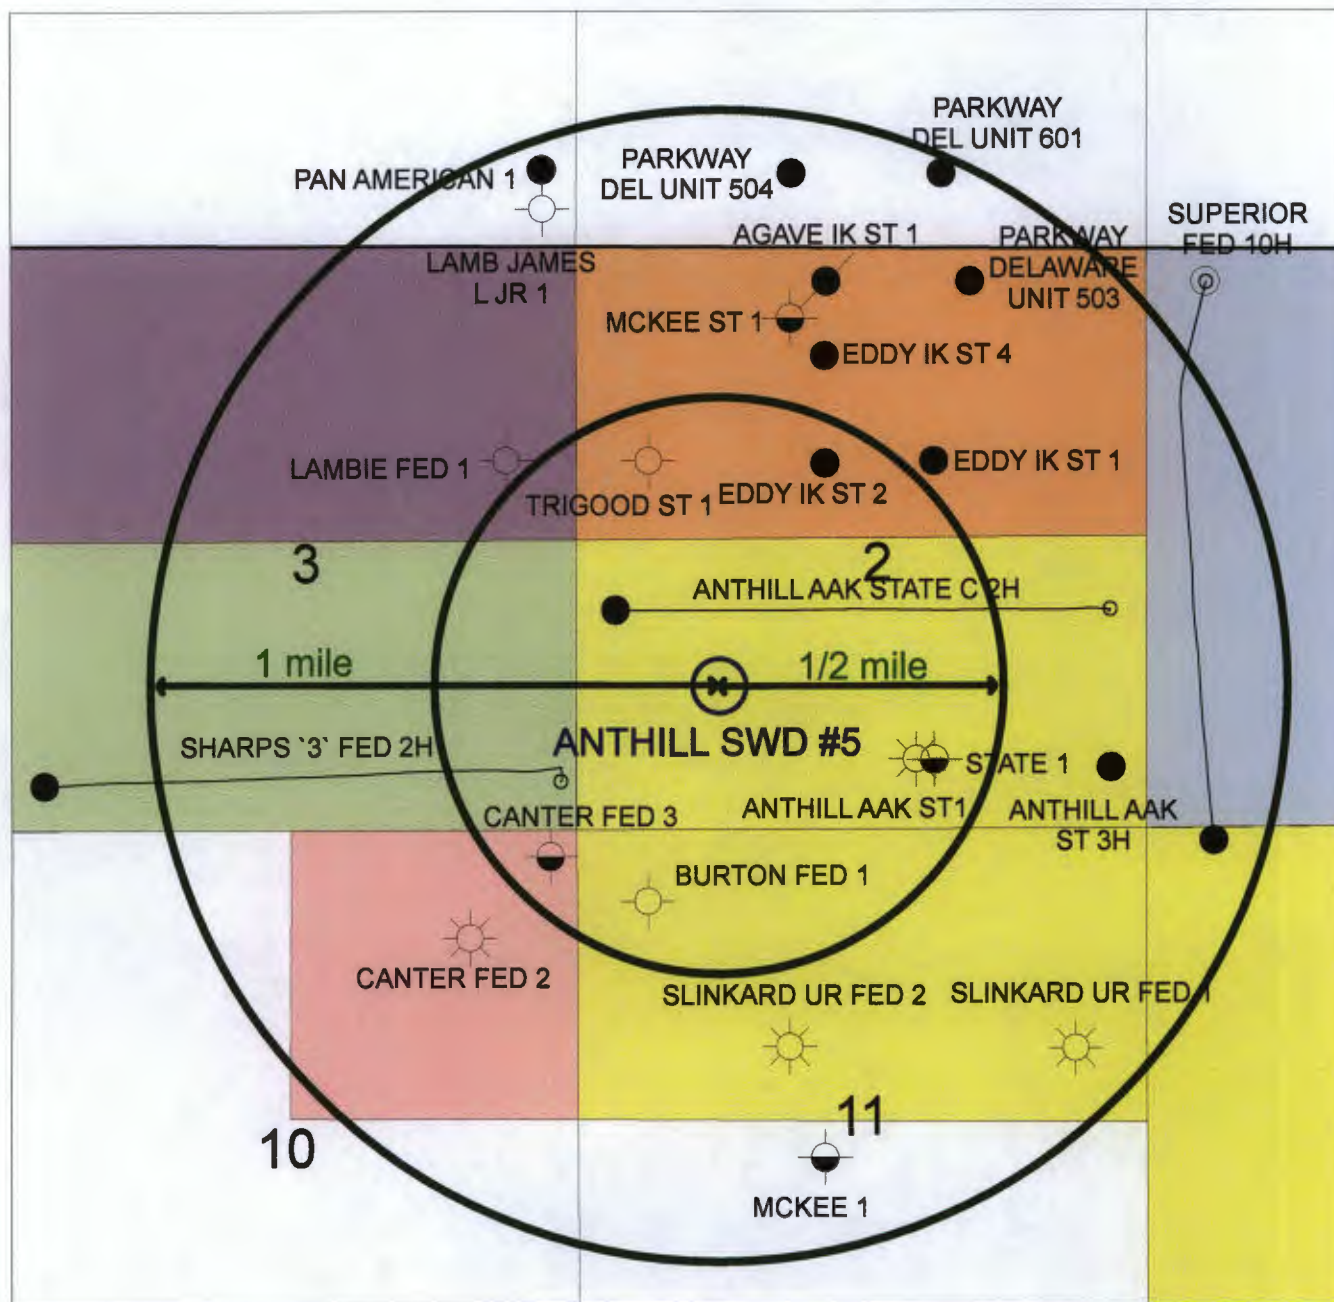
PARKWAY DEL UNIT 601

PAN AMERICAN 1

PARKWAY DEL UNIT 504

SUPERIOR FED 10H

AGAVE IK ST 1

PARKWAY DELAWARE UNIT 503

LAMB JAMES L JR 1

MCKEE ST 1

EDDY IK ST 4

LAMBIE FED 1

EDDY IK ST 1

TRIGOOD ST 1

EDDY IK ST 2

3

2

ANTHILL AAK STATE C 2H

1 mile

1/2 mile

SHARPS `3` FED 2H

ANTHILL SWD #5

STATE 1

CANTER FED 3

ANTHILL AAK ST1

ANTHILL AAK ST 3H

BURTON FED 1

CANTER FED 2

SLINKARD UR FED 2

SLINKARD UR FED 1

10

11

MCKEE 1